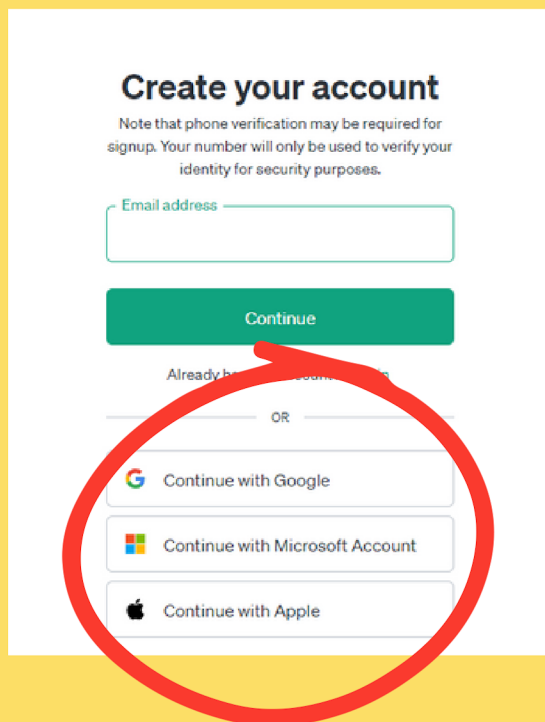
Create your account

Note that phone verification may be required for signup. Your number will only be used to verify your identity for security purposes.

Email address

Continue

Already ha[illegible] account? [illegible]n

OR

Continue with Google

Continue with Microsoft Account

Continue with Apple